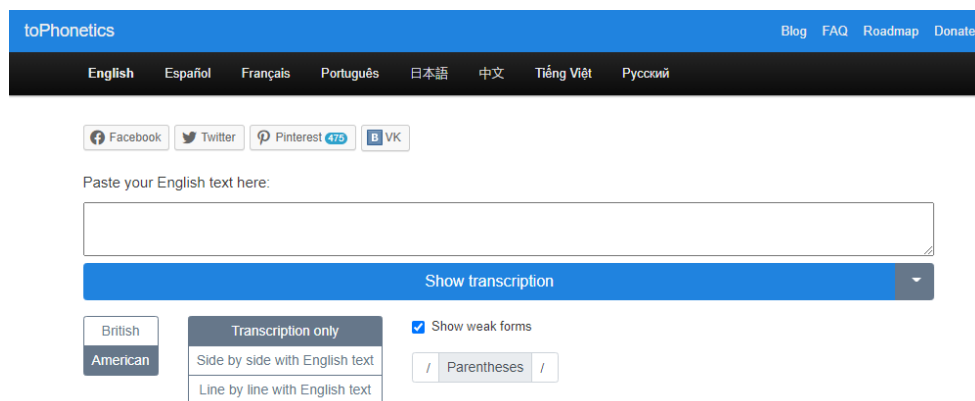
toPhonetics

Blog FAQ Roadmap Donate

English Español Français Português 日本語 中文 Tiếng Việt Русский

Facebook Twitter Pinterest 475 VK

Paste your English text here:

Show transcription

British
American

Transcription only
Side by side with English text
Line by line with English text

Show weak forms

/ Parentheses /